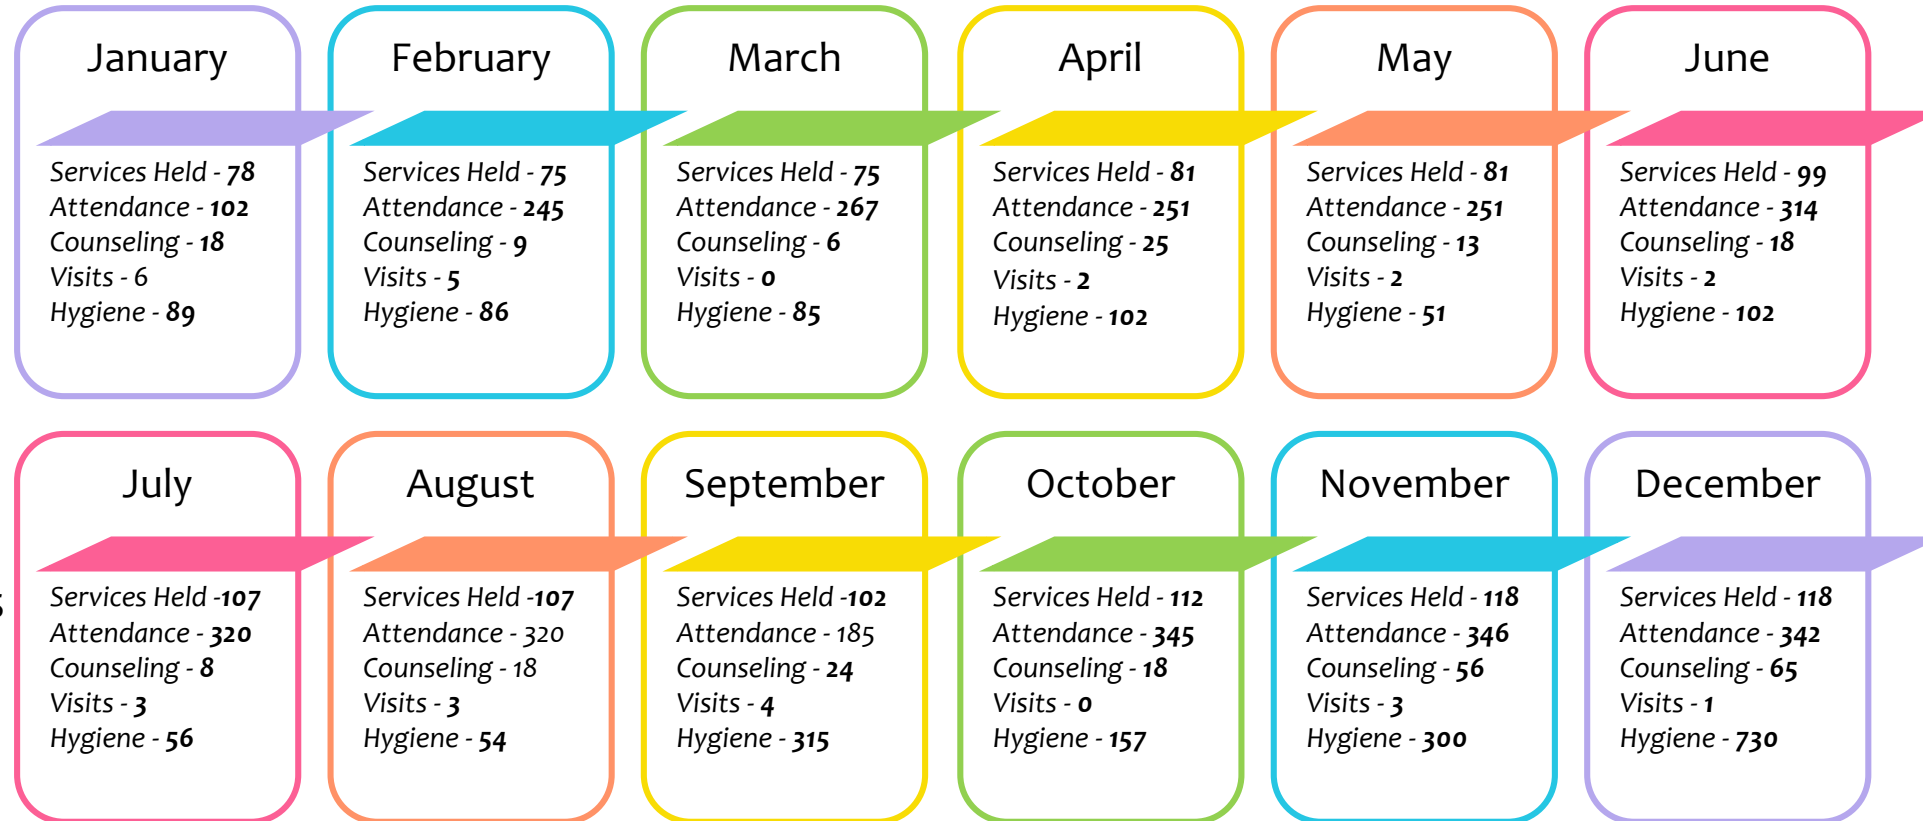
January

Services Held - 78
Attendance - 102
Counseling - 18
Visits - 6
Hygiene - 89

February

Services Held - 75
Attendance - 245
Counseling - 9
Visits - 5
Hygiene - 86

March

Services Held - 75
Attendance - 267
Counseling - 6
Visits - 0
Hygiene - 85

April

Services Held - 81
Attendance - 251
Counseling - 25
Visits - 2
Hygiene - 102

May

Services Held - 81
Attendance - 251
Counseling - 13
Visits - 2
Hygiene - 51

June

Services Held - 99
Attendance - 314
Counseling - 18
Visits - 2
Hygiene - 102

July

Services Held -107
Attendance - 320
Counseling - 8
Visits - 3
Hygiene - 56

August

Services Held -107
Attendance - 320
Counseling - 18
Visits - 3
Hygiene - 54

September

Services Held -102
Attendance - 185
Counseling - 24
Visits - 4
Hygiene - 315

October

Services Held - 112
Attendance - 345
Counseling - 18
Visits - 0
Hygiene - 157

November

Services Held - 118
Attendance - 346
Counseling - 56
Visits - 3
Hygiene - 300

December

Services Held - 118
Attendance - 342
Counseling - 65
Visits - 1
Hygiene - 730